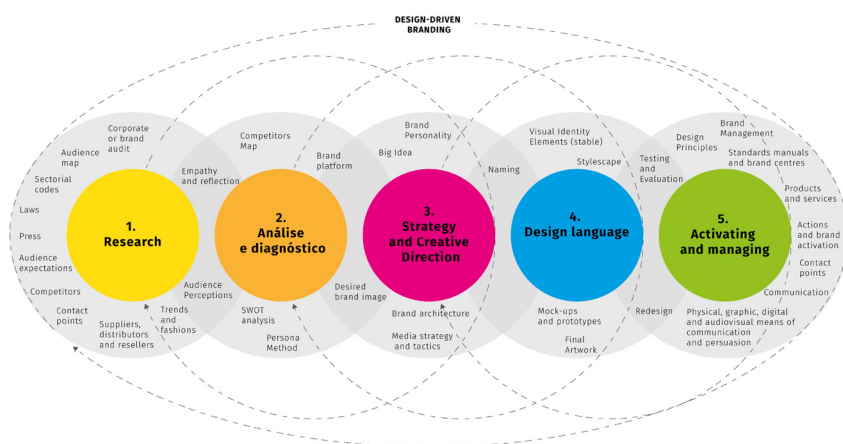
DESIGN-DRIVEN BRANDING

Corporate or brand audit

Audience map

Sectorial codes

Laws

Press

Audience expectations

Competitors

Contact points

Suppliers, distributors and resellers

Trends and fashions

Empathy and reflection

1. Research

Competitors Map

Audience Perceptions

2. Análise e diagnóstico

SWOT analysis

Persona Method

Brand platform

Brand Personality

Big Idea

Desired brand image

3. Strategy and Creative Direction

Brand architecture

Media strategy and tactics

Naming

Visual Identity Elements (stable)

Stylescape

4. Design language

Mock-ups and prototypes

Final Artwork

Redesign

Testing and Evaluation

Design Principles

Brand Management

Standards manuals and brand centres

Products and services

5. Activating and managing

Actions and brand activation

Contact points

Communication

Physical, graphic, digital and audiovisual means of communication and persuasion